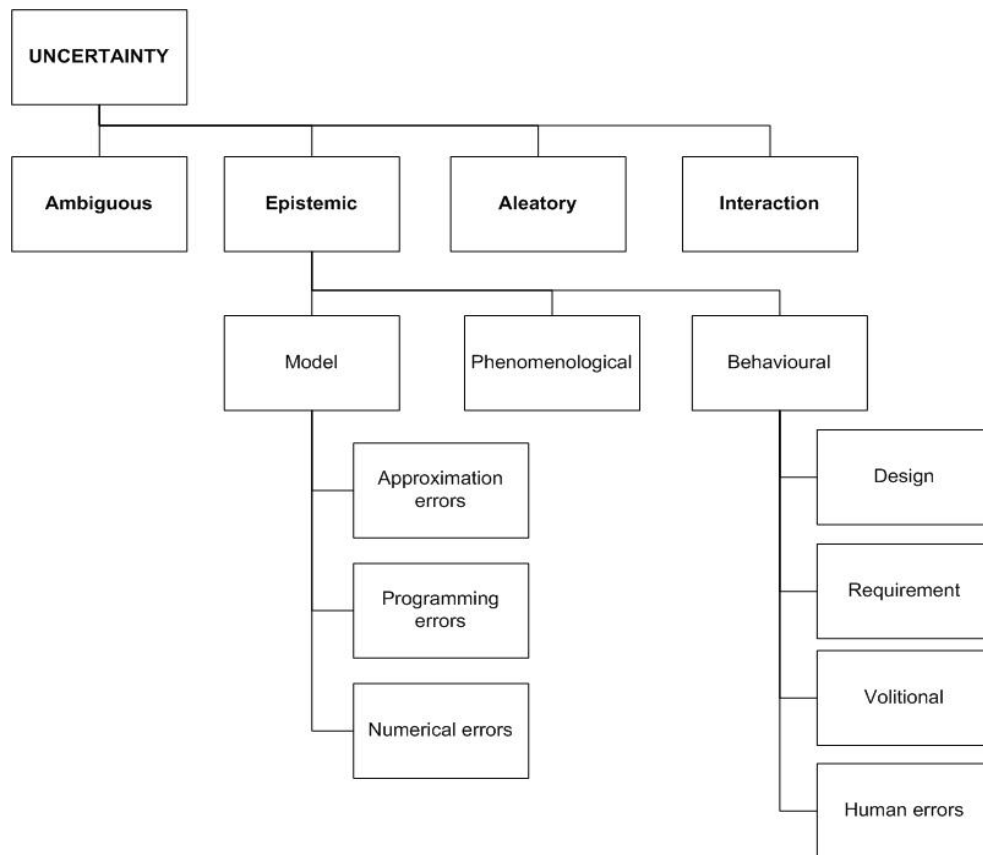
UNCERTAINTY

Ambiguous

Epistemic

Aleatory

Interaction

Model

Phenomenological

Behavioural

Approximation errors

Programming errors

Numerical errors

Design

Requirement

Volitional

Human errors